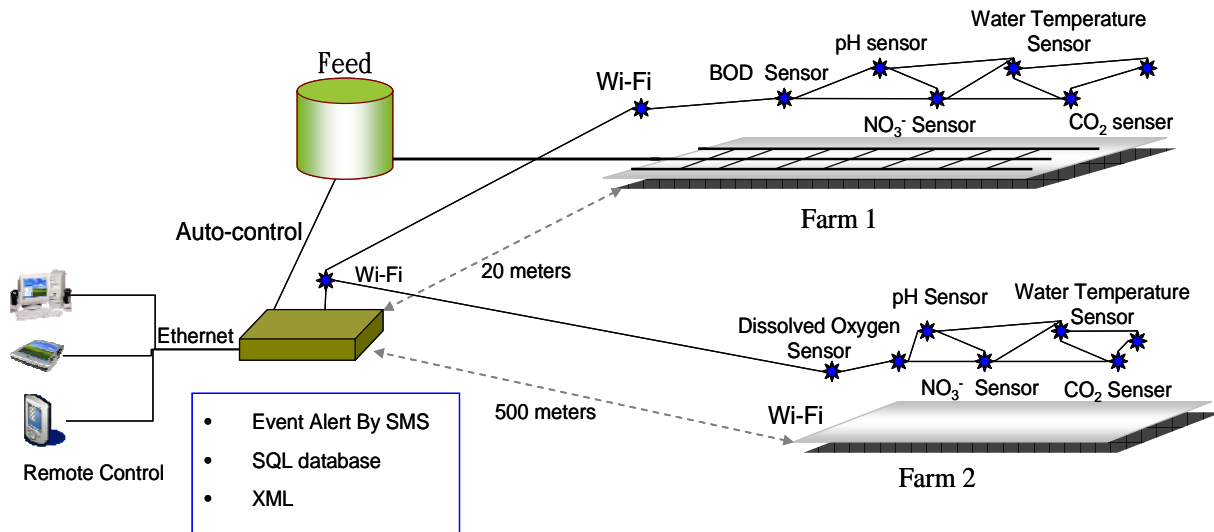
Feed

Wi-Fi

BOD Sensor

pH sensor

Water Temperature Sensor

$NO_3^-$ Sensor

$CO_2$ senser

Farm 1

Auto-control

Wi-Fi

20 meters

Ethernet

pH Sensor

Water Temperature Sensor

Dissolved Oxygen Sensor

$NO_3^-$ Sensor

$CO_2$ Senser

500 meters

Wi-Fi

Farm 2

Remote Control

- Event Alert By SMS
- SQL database
- XML